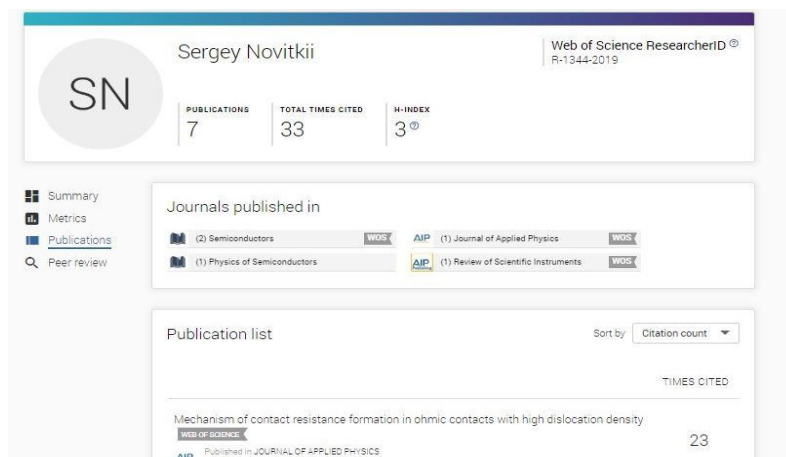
SN

Sergey Novitkii

Web of Science ResearcherID
R-1344-2019

PUBLICATIONS
7

TOTAL TIMES CITED
33

H-INDEX
3

Summary
Metrics
Publications
Peer review

Journals published in

(2) Semiconductors WOS
AIP (1) Journal of Applied Physics WOS
(1) Physics of Semiconductors
AIP (1) Review of Scientific Instruments WOS

Publication list

Sort by Citation count

TIMES CITED

Mechanism of contact resistance formation in ohmic contacts with high dislocation density
WEB OF SCIENCE
AIP Published in JOURNAL OF APPLIED PHYSICS
23